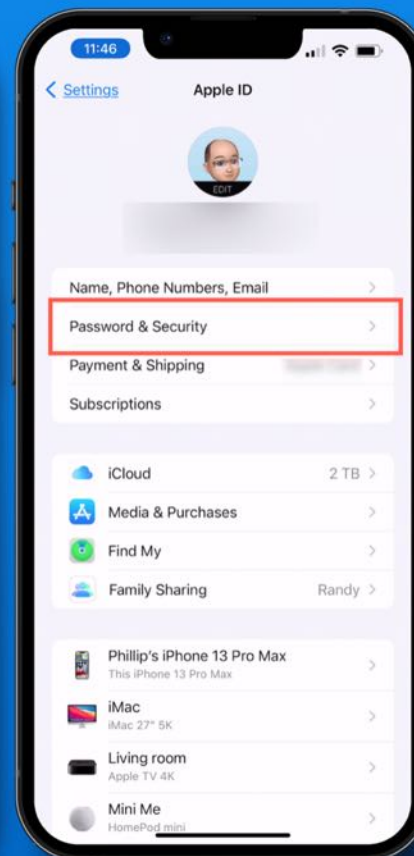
11:46

< Settings

Apple ID

EDIT

Name, Phone Numbers, Email

Password & Security

Payment & Shipping

Subscriptions

iCloud 2 TB

Media & Purchases

Find My

Family Sharing Randy

Phillip's iPhone 13 Pro Max
This iPhone 13 Pro Max

iMac
iMac 27" 5K

Living room
Apple TV 4K

Mini Me
HomePod mini